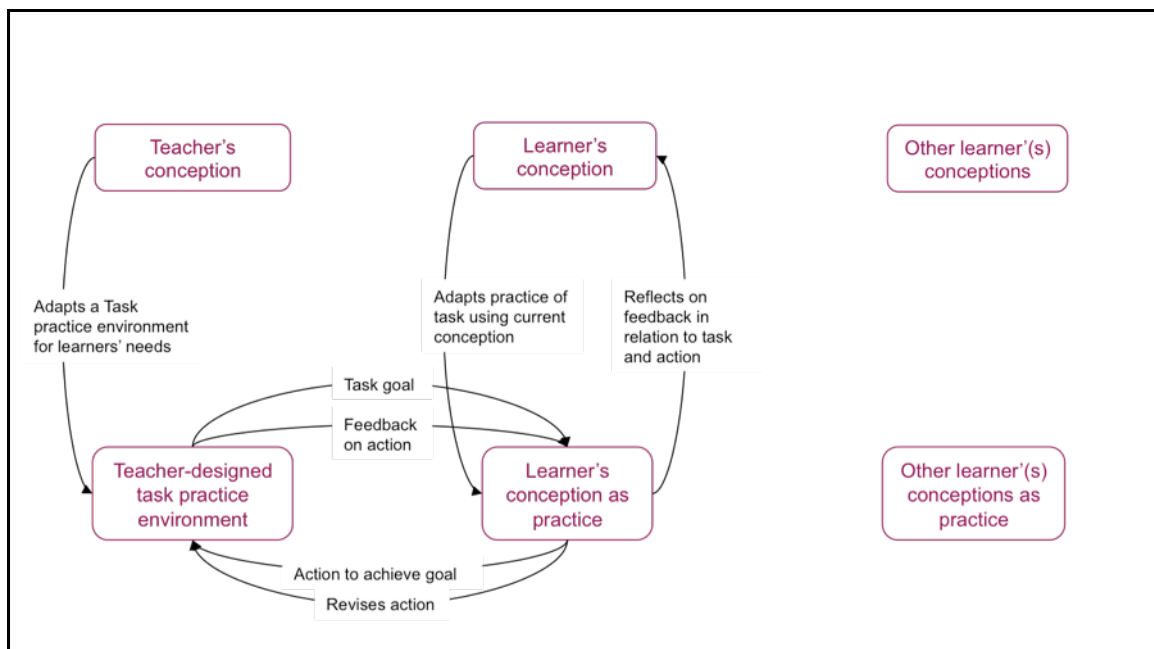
Teacher's conception

Learner's conception

Other learner'(s) conceptions

Adapts a Task practice environment for learners' needs

Adapts practice of task using current conception

Reflects on feedback in relation to task and action

Task goal

Feedback on action

Teacher-designed task practice environment

Learner's conception as practice

Other learner'(s) conceptions as practice

Action to achieve goal

Revises action